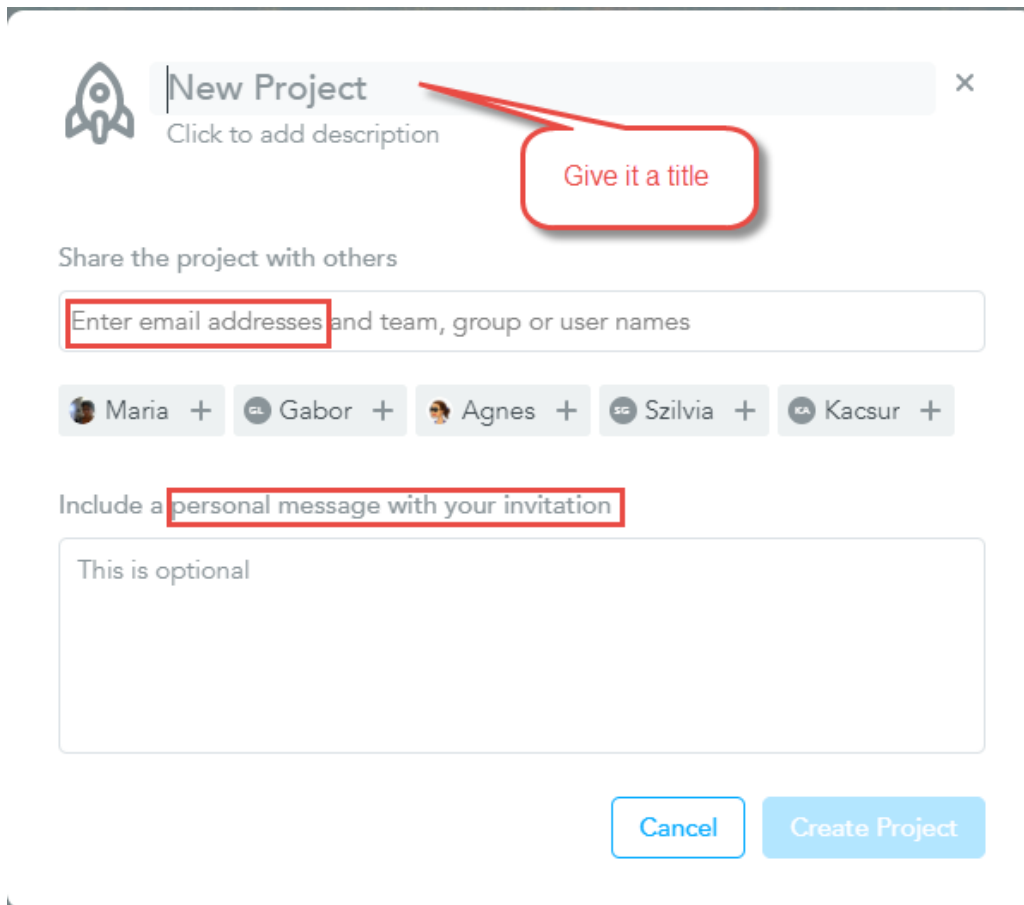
New Project
Click to add description

×

Give it a title

Share the project with others

Enter email addresses and team, group or user names

Maria +
GL Gabor +
Agnes +
SG Szilvia +
KA Kacsur +

Include a personal message with your invitation

This is optional

Cancel
Create Project